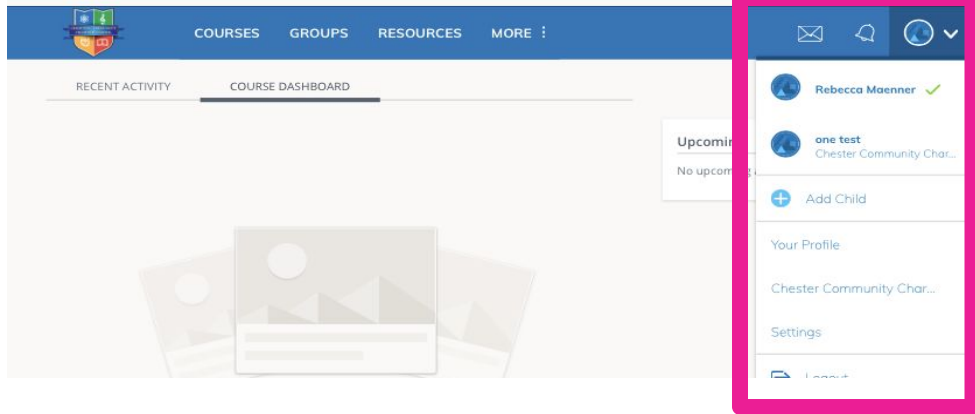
COURSES GROUPS RESOURCES MORE ⋮

RECENT ACTIVITY COURSE DASHBOARD

Upcomi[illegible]
No upcom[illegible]

Rebecca Maenner ✓

one test
Chester Community Char...

Add Child

Your Profile

Chester Community Char...

Settings

Logout